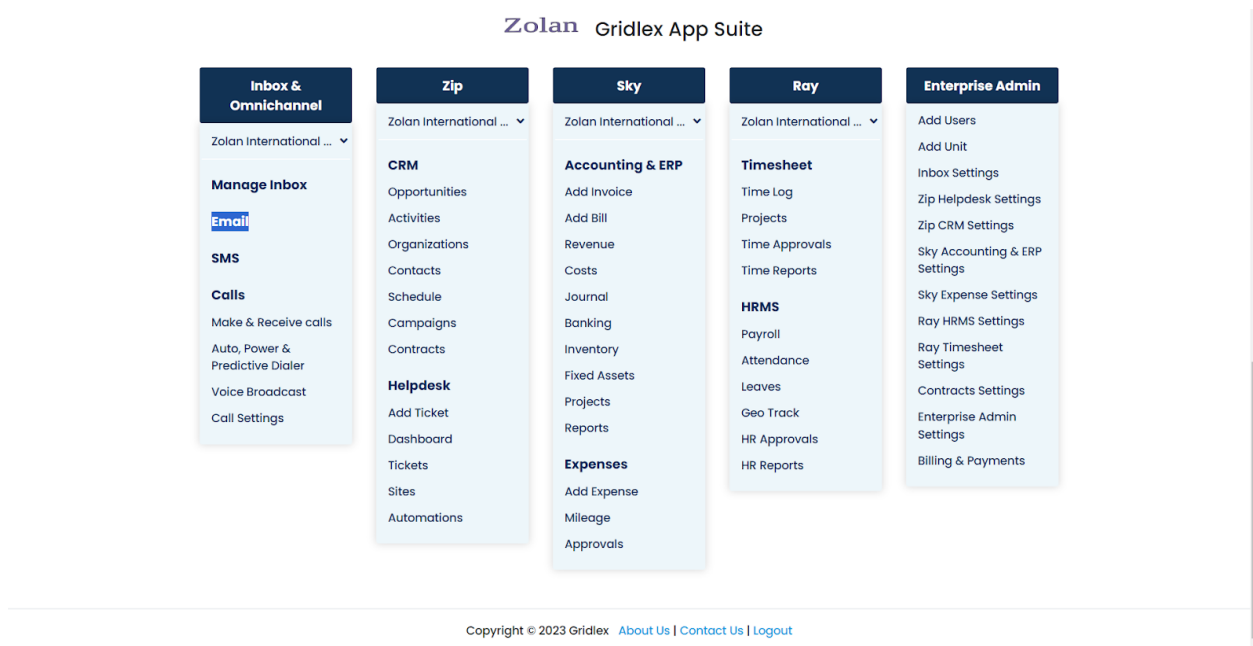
Zolan Gridlex App Suite

Inbox & Omnichannel

Zolan International ...

Manage Inbox

Email

SMS

Calls

Make & Receive calls

Auto, Power & Predictive Dialer

Voice Broadcast

Call Settings

Zip

Zolan International ...

CRM

Opportunities

Activities

Organizations

Contacts

Schedule

Campaigns

Contracts

Helpdesk

Add Ticket

Dashboard

Tickets

Sites

Automations

Sky

Zolan International ...

Accounting & ERP

Add Invoice

Add Bill

Revenue

Costs

Journal

Banking

Inventory

Fixed Assets

Projects

Reports

Expenses

Add Expense

Mileage

Approvals

Ray

Zolan International ...

Timesheet

Time Log

Projects

Time Approvals

Time Reports

HRMS

Payroll

Attendance

Leaves

Geo Track

HR Approvals

HR Reports

Enterprise Admin

Add Users

Add Unit

Inbox Settings

Zip Helpdesk Settings

Zip CRM Settings

Sky Accounting & ERP Settings

Sky Expense Settings

Ray HRMS Settings

Ray Timesheet Settings

Contracts Settings

Enterprise Admin Settings

Billing & Payments

Copyright © 2023 Gridlex About Us | Contact Us | Logout